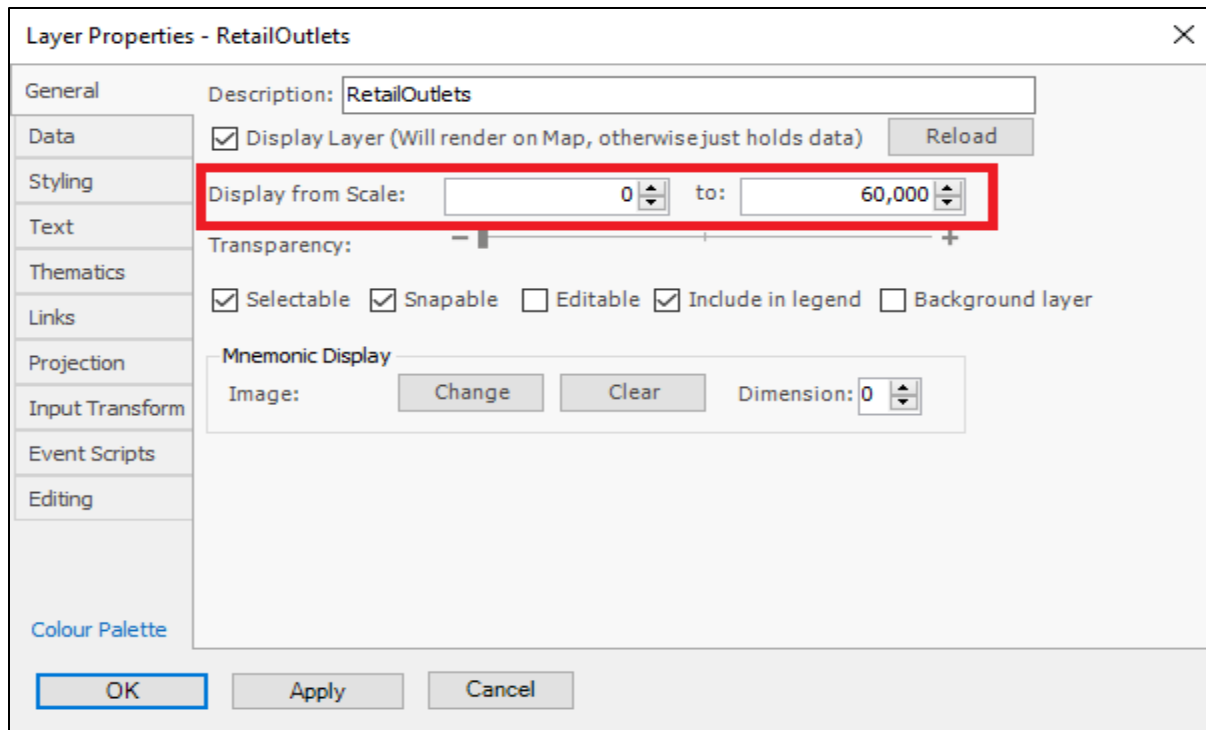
Layer Properties - RetailOutlets

General
Data
Styling
Text
Thematics
Links
Projection
Input Transform
Event Scripts
Editing

Colour Palette

Description: RetailOutlets

Display Layer (Will render on Map, otherwise just holds data)

Reload

Display from Scale: 0 to: 60,000

Transparency: − +

Selectable Snapable Editable Include in legend Background layer

Mnemonic Display

Image: Change Clear Dimension: 0

OK Apply Cancel